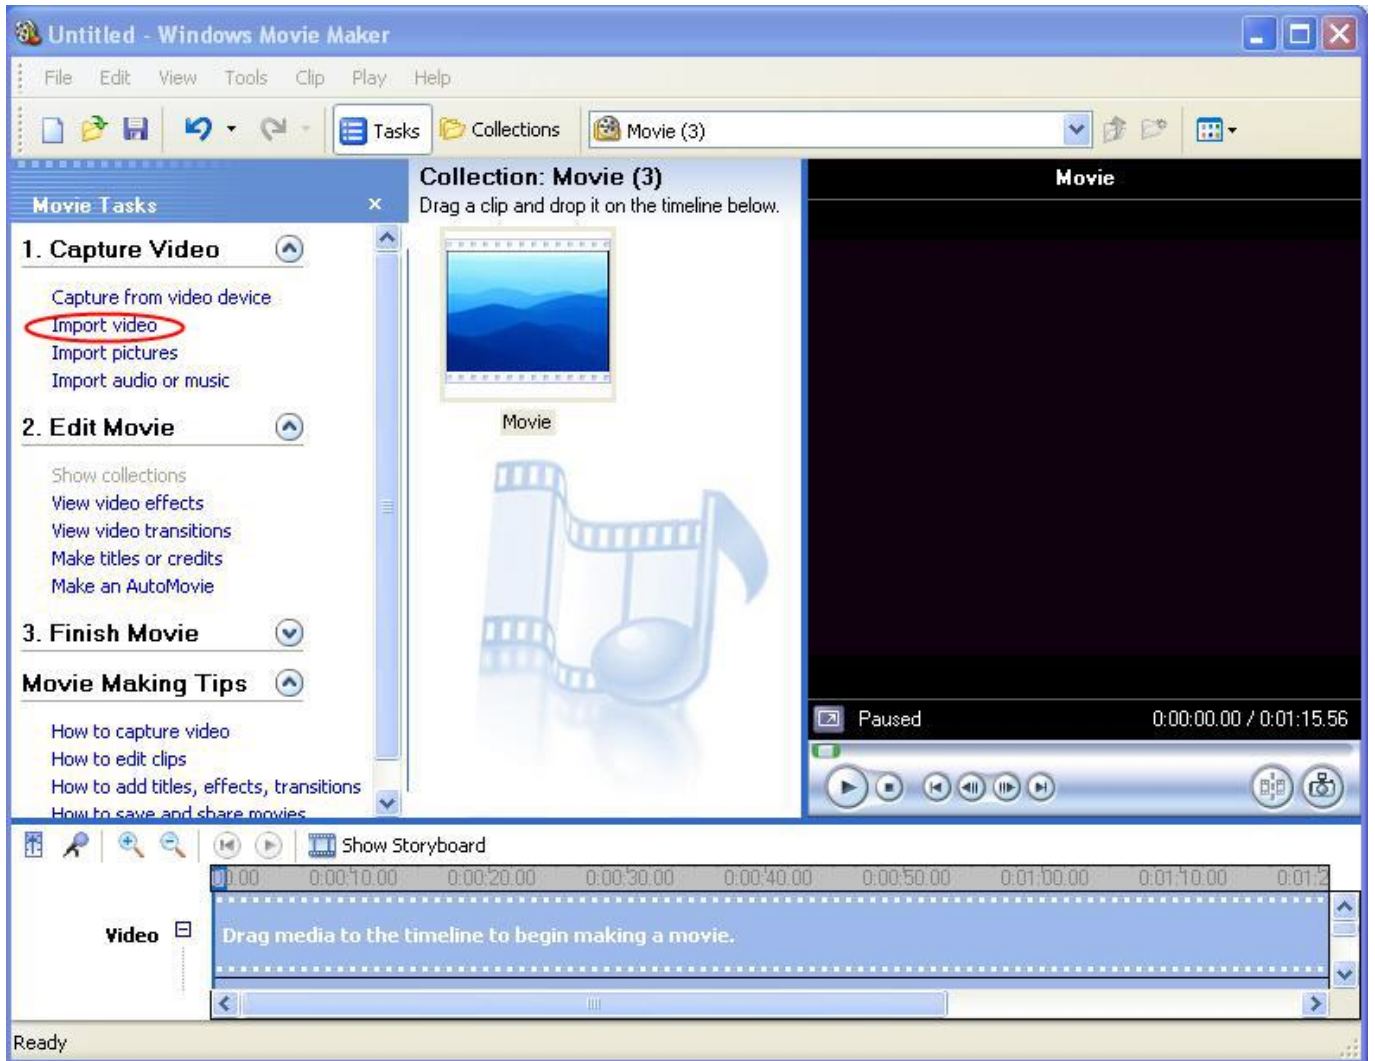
Untitled - Windows Movie Maker

File Edit View Tools Clip Play Help

Tasks Collections Movie (3)

Movie Tasks ×

1. Capture Video

Capture from video device
Import video
Import pictures
Import audio or music

2. Edit Movie

Show collections
View video effects
View video transitions
Make titles or credits
Make an AutoMovie

3. Finish Movie

Movie Making Tips

How to capture video
How to edit clips
How to add titles, effects, transitions
How to save and share movies

Collection: Movie (3)
Drag a clip and drop it on the timeline below.

Movie

Movie

Paused 0:00:00.00 / 0:01:15.56

Show Storyboard

0.00 0:00:10.00 0:00:20.00 0:00:30.00 0:00:40.00 0:00:50.00 0:01:00.00 0:01:10.00 0:01:2

Video

Drag media to the timeline to begin making a movie.

Ready